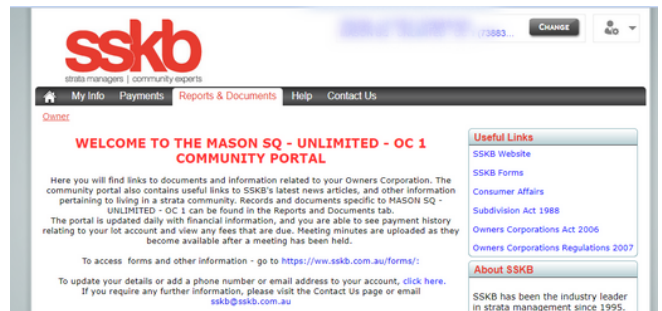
sskb
strata managers | community experts

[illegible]73883... CHANGE

My Info Payments Reports & Documents Help Contact Us

Owner

WELCOME TO THE MASON SQ - UNLIMITED - OC 1 COMMUNITY PORTAL

Here you will find links to documents and information related to your Owners Corporation. The community portal also contains useful links to SSKB's latest news articles, and other information pertaining to living in a strata community. Records and documents specific to MASON SQ - UNLIMITED - OC 1 can be found in the Reports and Documents tab.
The portal is updated daily with financial information, and you are able to see payment history relating to your lot account and view any fees that are due. Meeting minutes are uploaded as they become available after a meeting has been held.

To access forms and other information - go to https://ww.sskb.com.au/forms/:

To update your details or add a phone number or email address to your account, click here.
If you require any further information, please visit the Contact Us page or email sskb@sskb.com.au

Useful Links
SSKB Website
SSKB Forms
Consumer Affairs
Subdivision Act 1988
Owners Corporations Act 2006
Owners Corporations Regulations 2007

About SSKB
SSKB has been the industry leader in strata management since 1995.